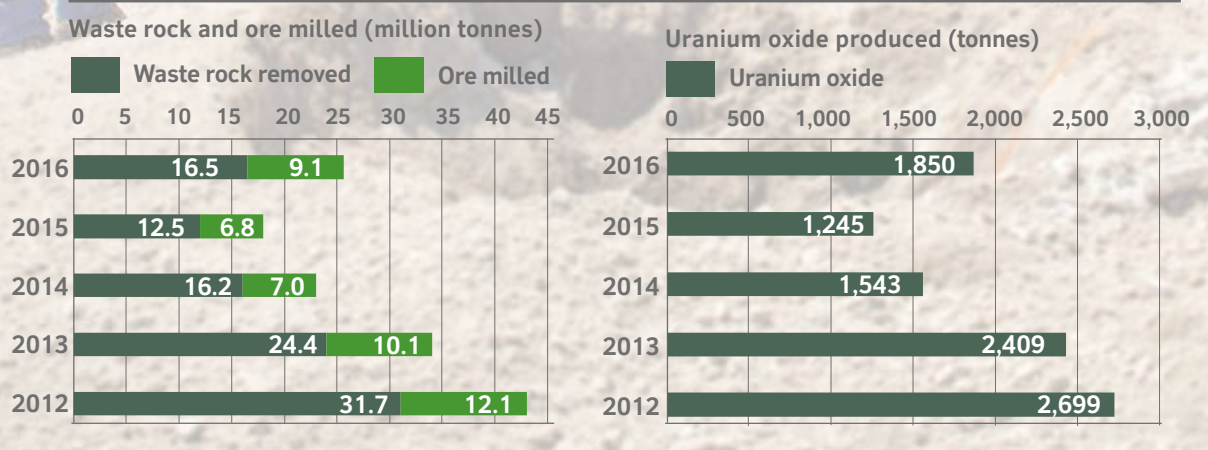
Waste rock and ore milled (million tonnes)

Waste rock removed
Ore milled

0 5 10 15 20 25 30 35 40 45

| Year | Waste rock removed | Ore milled |
|---|---|---|
| 2016 | 16.5 | 9.1 |
| 2015 | 12.5 | 6.8 |
| 2014 | 16.2 | 7.0 |
| 2013 | 24.4 | 10.1 |
| 2012 | 31.7 | 12.1 |

Uranium oxide produced (tonnes)

Uranium oxide

0 500 1,000 1,500 2,000 2,500 3,000

| Year | Uranium oxide |
|---|---|
| 2016 | 1,850 |
| 2015 | 1,245 |
| 2014 | 1,543 |
| 2013 | 2,409 |
| 2012 | 2,699 |